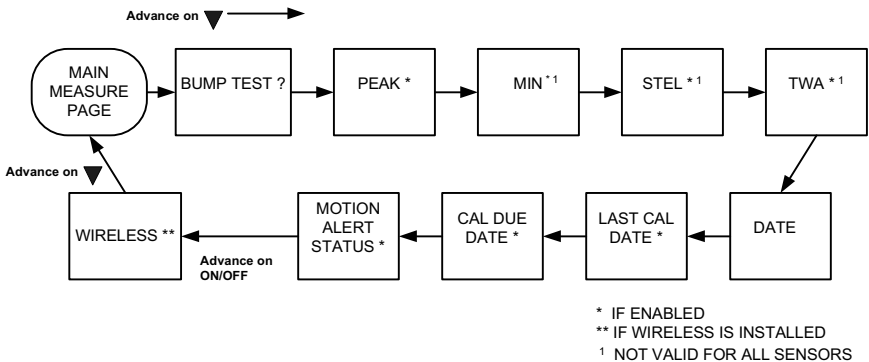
Advance on ▼

MAIN MEASURE PAGE

BUMP TEST ?

PEAK *

MIN $^{*1}$

STEL $^{*1}$

TWA $^{*1}$

DATE

LAST CAL DATE *

CAL DUE DATE *

MOTION ALERT STATUS *

WIRELESS **

Advance on ON/OFF

Advance on ▼

* IF ENABLED
** IF WIRELESS IS INSTALLED
$^{1}$ NOT VALID FOR ALL SENSORS